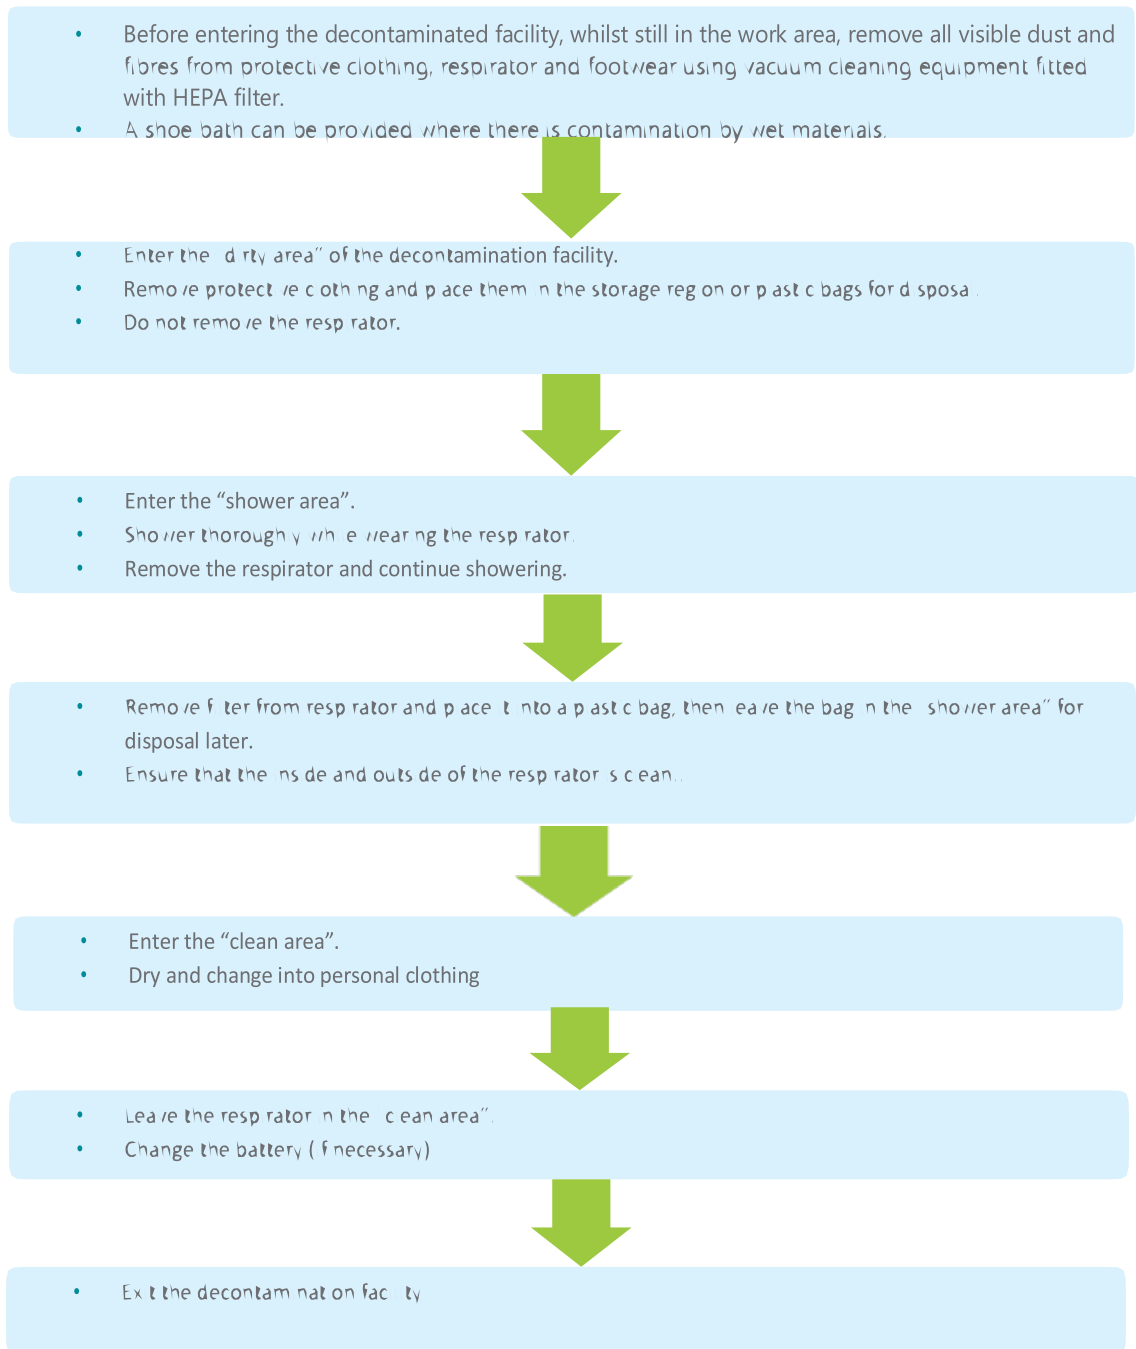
• Before entering the decontaminated facility, whilst still in the work area, remove all visible dust and fibres from protective clothing, respirator and footwear using vacuum cleaning equipment fitted with HEPA filter.
• A shoe bath can be provided where there is contamination by wet materials.

• Enter the "dirty area" of the decontamination facility.
• Remove protective clothing and place them in the storage region or plastic bags for disposal.
• Do not remove the respirator.

• Enter the “shower area”.
• Shower thoroughly while wearing the respirator.
• Remove the respirator and continue showering.

• Remove filter from respirator and place it into a plastic bag, then leave the bag in the "shower area" for disposal later.
• Ensure that the inside and outside of the respirator is clean.

• Enter the “clean area”.
• Dry and change into personal clothing

• Leave the respirator in the "clean area".
• Change the battery (if necessary)

• Exit the decontamination facility